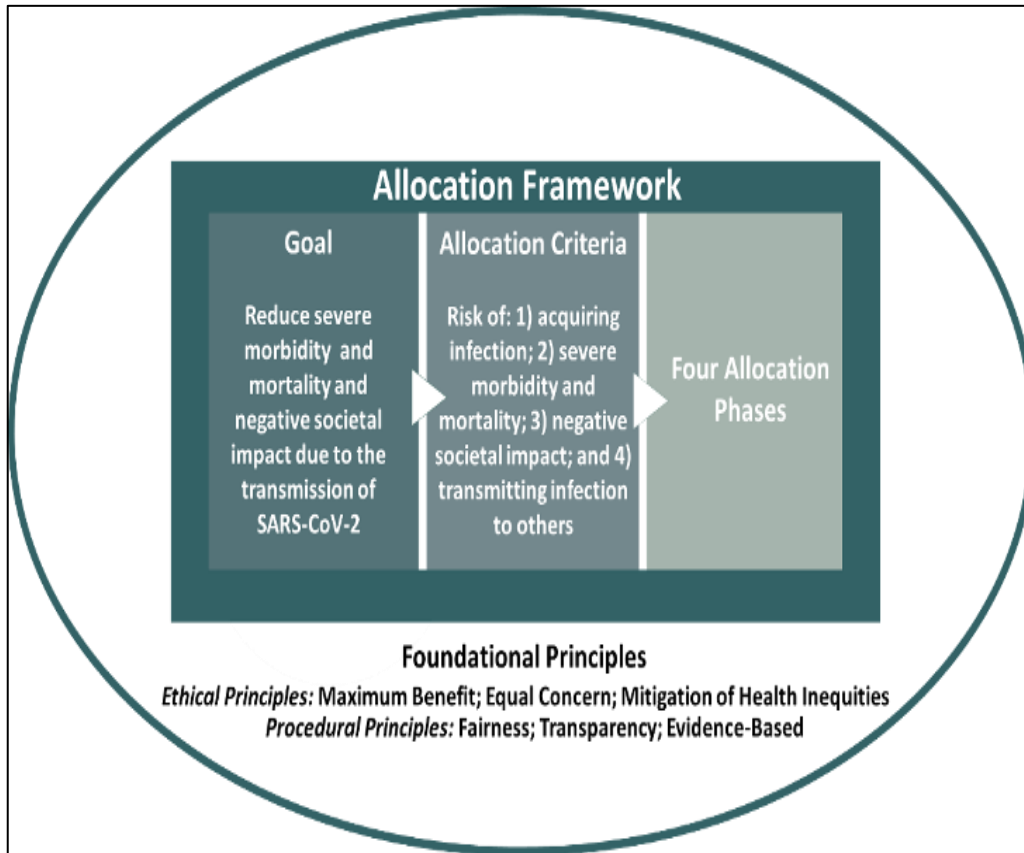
Allocation Framework

Goal

Reduce severe morbidity and mortality and negative societal impact due to the transmission of SARS-CoV-2

Allocation Criteria

Risk of: 1) acquiring infection; 2) severe morbidity and mortality; 3) negative societal impact; and 4) transmitting infection to others

Four Allocation Phases

Foundational Principles

*Ethical Principles:* Maximum Benefit; Equal Concern; Mitigation of Health Inequities

*Procedural Principles:* Fairness; Transparency; Evidence-Based